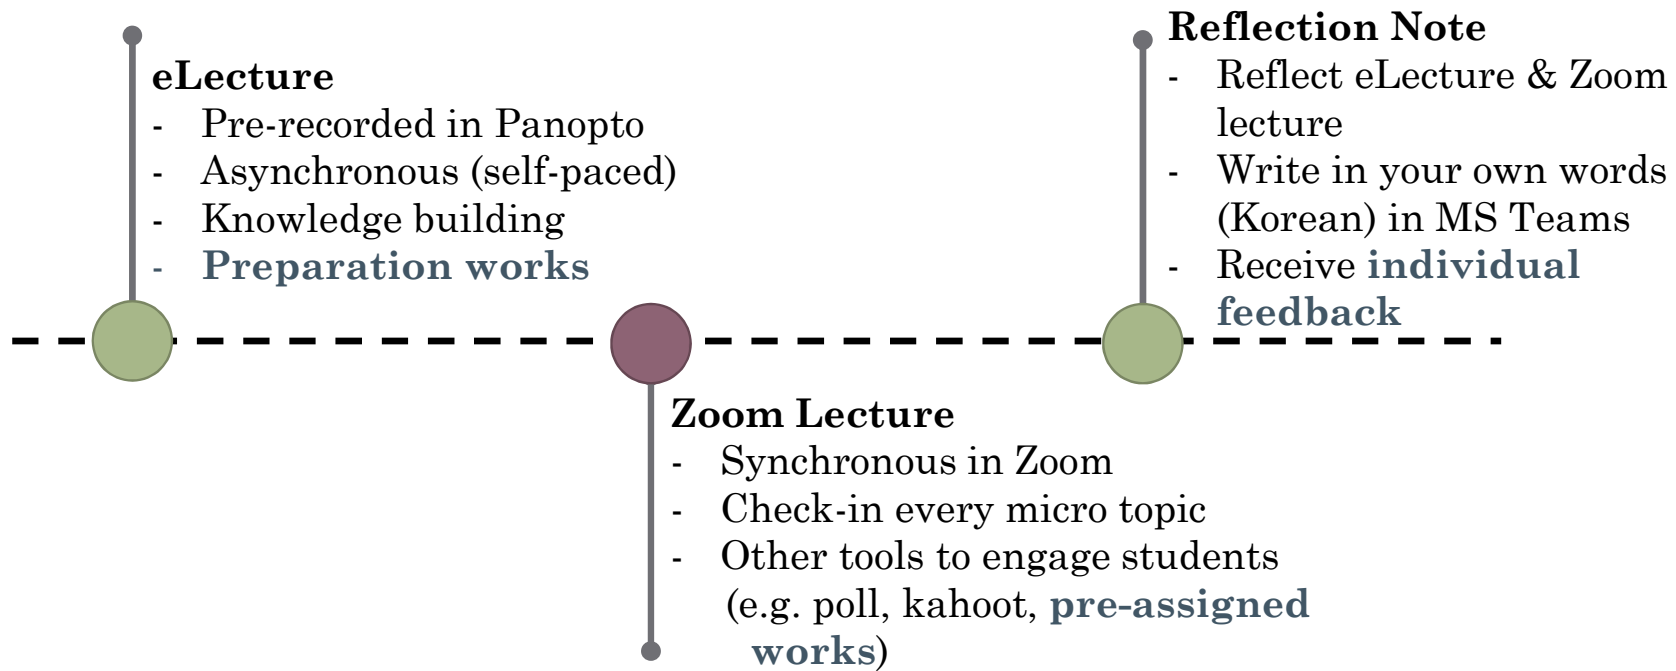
eLecture
- Pre-recorded in Panopto
- Asynchronous (self-paced)
- Knowledge building
- Preparation works

Zoom Lecture
- Synchronous in Zoom
- Check-in every micro topic
- Other tools to engage students (e.g. poll, kahoot, pre-assigned works)

Reflection Note
- Reflect eLecture & Zoom lecture
- Write in your own words (Korean) in MS Teams
- Receive individual feedback